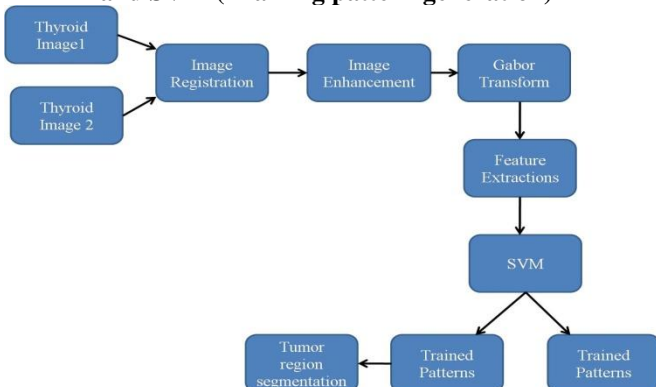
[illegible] SVM (Training pattern generation)

Thyroid Image1

Thyroid Image 2

Image Registration

Image Enhancement

Gabor Transform

Feature Extractions

SVM

Tumor region segmentation

Trained Patterns

Trained Patterns